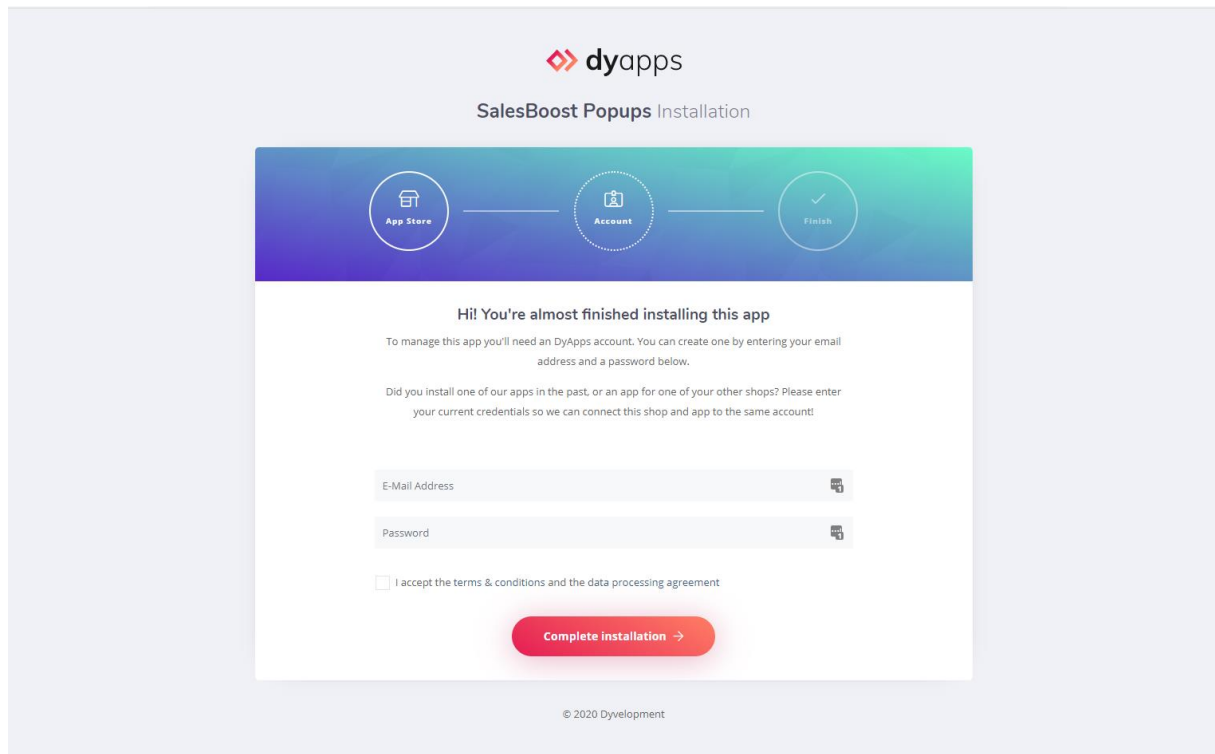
dyapps

SalesBoost Popups Installation

App Store

Account

Finish

Hi! You're almost finished installing this app

To manage this app you'll need an DyApps account. You can create one by entering your email address and a password below.

Did you install one of our apps in the past, or an app for one of your other shops? Please enter your current credentials so we can connect this shop and app to the same account!

E-Mail Address

Password

I accept the terms & conditions and the data processing agreement

Complete installation →

© 2020 Dyvelopment